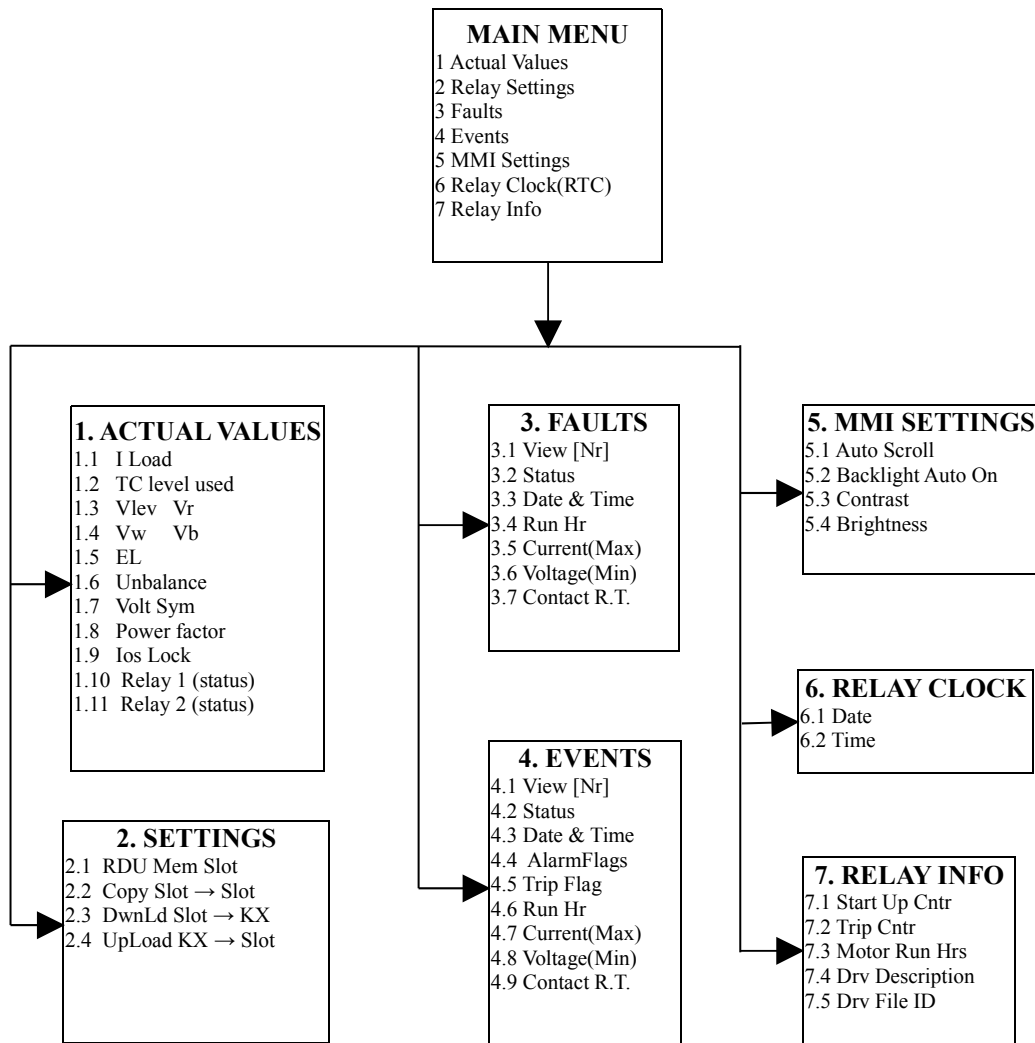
MAIN MENU
1 Actual Values
2 Relay Settings
3 Faults
4 Events
5 MMI Settings
6 Relay Clock(RTC)
7 Relay Info

1. ACTUAL VALUES
1.1 I Load
1.2 TC level used
1.3 Vlev Vr
1.4 Vw Vb
1.5 EL
1.6 Unbalance
1.7 Volt Sym
1.8 Power factor
1.9 Ios Lock
1.10 Relay 1 (status)
1.11 Relay 2 (status)

2. SETTINGS
2.1 RDU Mem Slot
2.2 Copy Slot → Slot
2.3 DwnLd Slot → KX
2.4 UpLoad KX → Slot

3. FAULTS
3.1 View [Nr]
3.2 Status
3.3 Date & Time
3.4 Run Hr
3.5 Current(Max)
3.6 Voltage(Min)
3.7 Contact R.T.

4. EVENTS
4.1 View [Nr]
4.2 Status
4.3 Date & Time
4.4 AlarmFlags
4.5 Trip Flag
4.6 Run Hr
4.7 Current(Max)
4.8 Voltage(Min)
4.9 Contact R.T.

5. MMI SETTINGS
5.1 Auto Scroll
5.2 Backlight Auto On
5.3 Contrast
5.4 Brightness

6. RELAY CLOCK
6.1 Date
6.2 Time

7. RELAY INFO
7.1 Start Up Cntr
7.2 Trip Cntr
7.3 Motor Run Hrs
7.4 Drv Description
7.5 Drv File ID